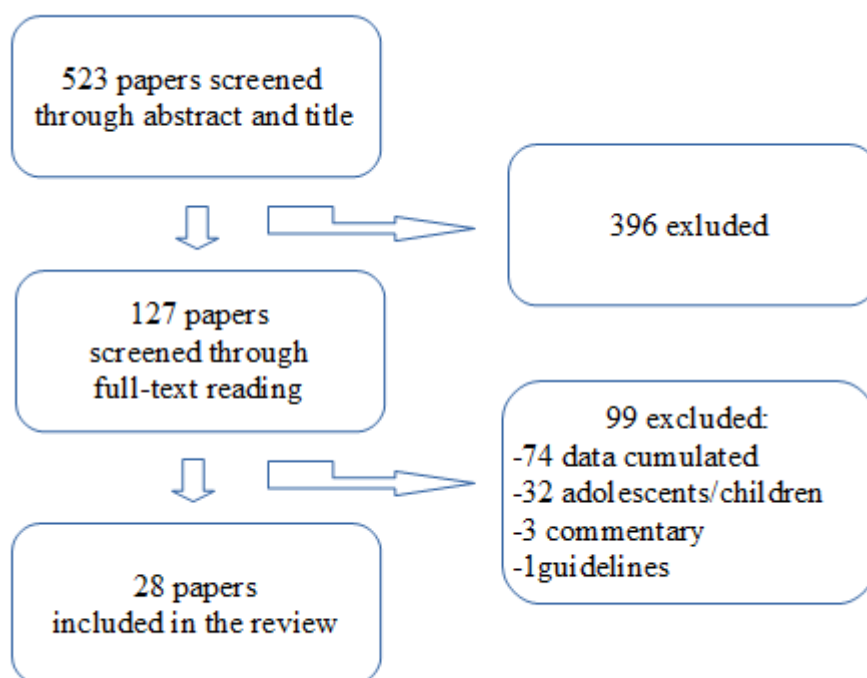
523 papers screened through abstract and title

396 exluded

127 papers screened through full-text reading

99 excluded:
-74 data cumulated
-32 adolescents/children
-3 commentary
-1guidelines

28 papers included in the review